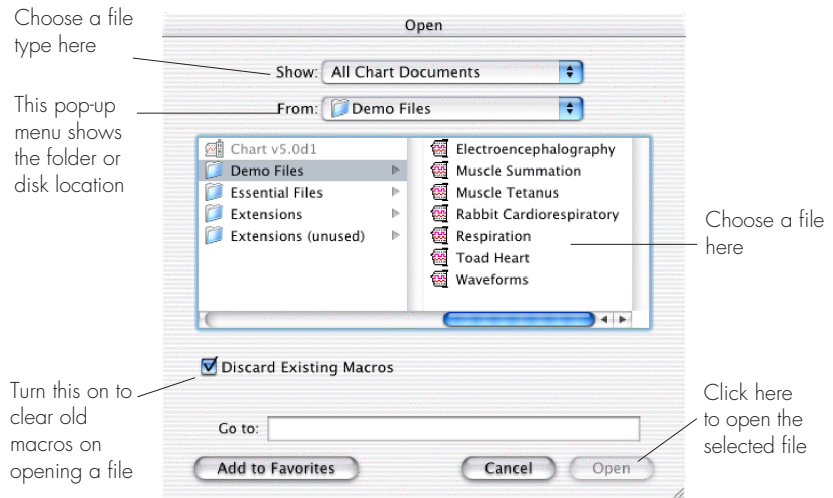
Choose a file type here

This pop-up menu shows the folder or disk location

Open

Show: All Chart Documents

From: Demo Files

Chart v5.0d1
Demo Files
Essential Files
Extensions
Extensions (unused)

Electroencephalography
Muscle Summation
Muscle Tetanus
Rabbit Cardiorespiratory
Respiration
Toad Heart
Waveforms

Choose a file here

Discard Existing Macros

Turn this on to clear old macros on opening a file

Go to:

Add to Favorites

Cancel

Open

Click here to open the selected file